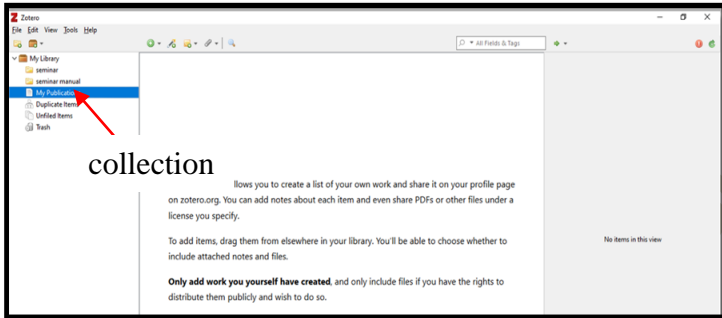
Zotero
File Edit View Tools Help
All Fields & Tags
My Library
seminar
seminar manual
My Publicatio
Duplicate Items
Unfiled Items
Trash
collection
llows you to create a list of your own work and share it on your profile page on zotero.org. You can add notes about each item and even share PDFs or other files under a license you specify.

To add items, drag them from elsewhere in your library. You'll be able to choose whether to include attached notes and files.

**Only add work you yourself have created**, and only include files if you have the rights to distribute them publicly and wish to do so.
No items in this view